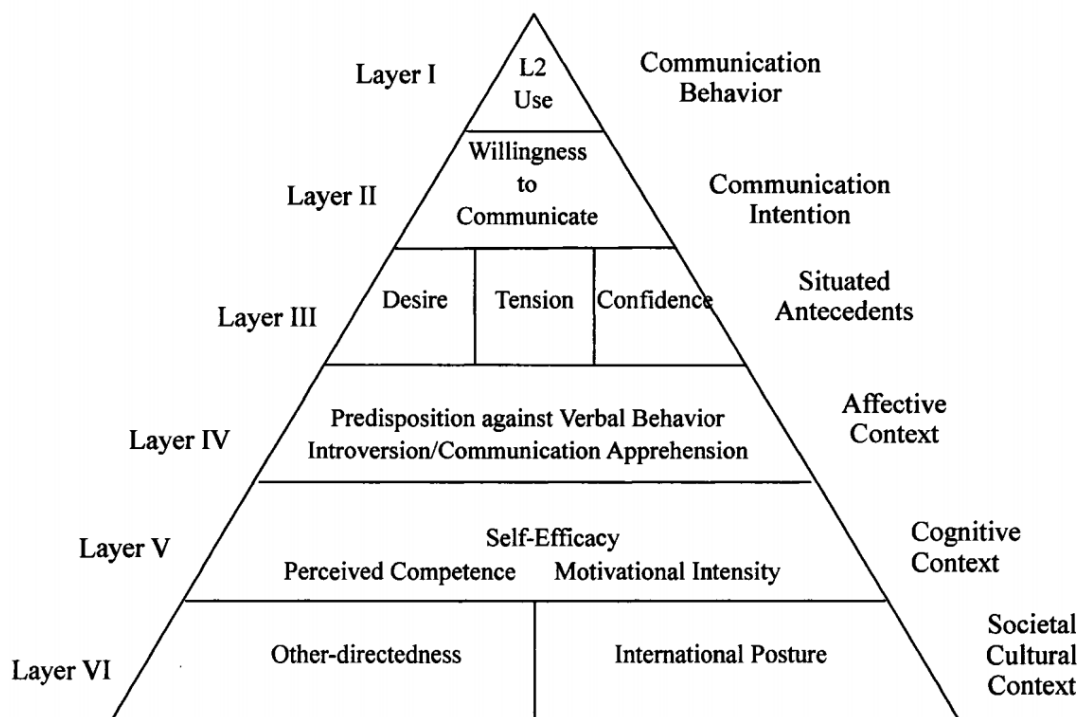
Layer I
L2 Use
Communication Behavior

Layer II
Willingness to Communicate
Communication Intention

Layer III
Desire
Tension
Confidence
Situated Antecedents

Layer IV
Predisposition against Verbal Behavior
Introversion/Communication Apprehension
Affective Context

Layer V
Self-Efficacy
Perceived Competence
Motivational Intensity
Cognitive Context

Layer VI
Other-directedness
International Posture
Societal Cultural Context